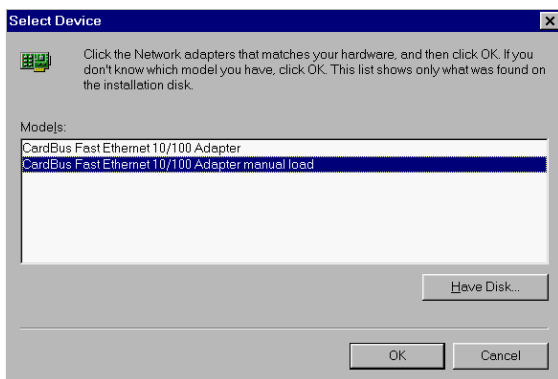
Select Device

Click the Network adapters that matches your hardware, and then click OK. If you don't know which model you have, click OK. This list shows only what was found on the installation disk.

Models:

CardBus Fast Ethernet 10/100 Adapter
CardBus Fast Ethernet 10/100 Adapter manual load

Have Disk...

OK

Cancel